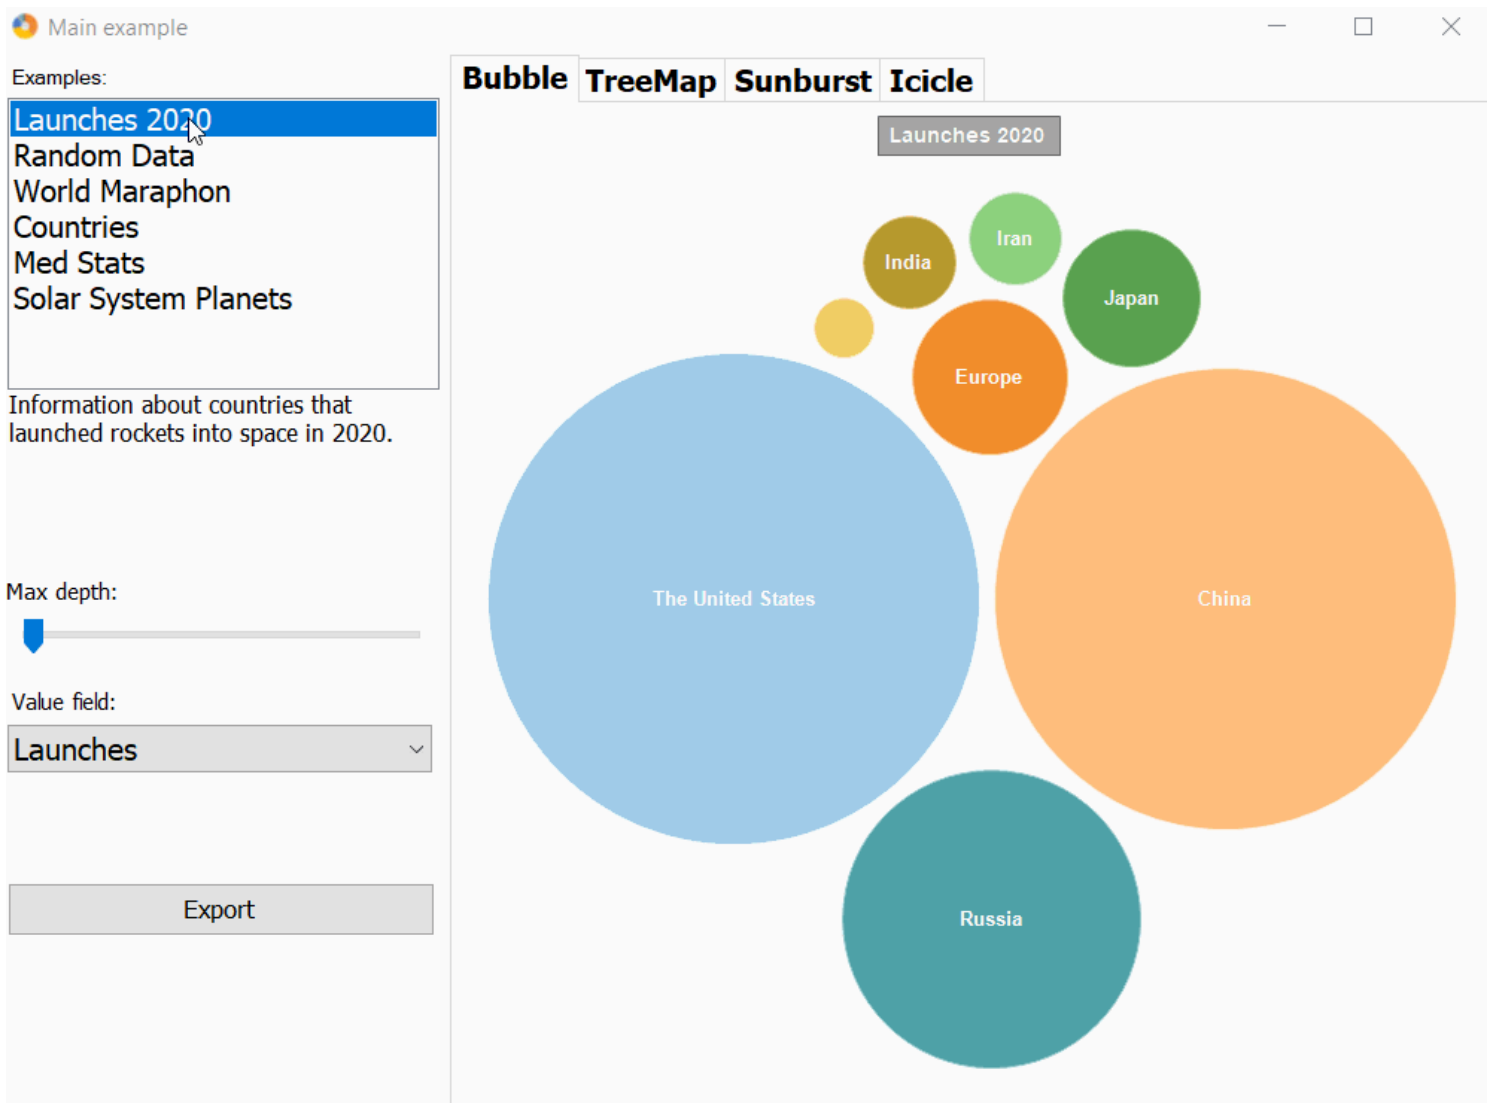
Main example

Examples:

Launches 2020
Random Data
World Maraphon
Countries
Med Stats
Solar System Planets

Information about countries that launched rockets into space in 2020.

Max depth:

Value field:

Launches

Export

Bubble TreeMap Sunburst Icicle

Launches 2020

India
Iran
Japan
Europe
The United States
China
Russia